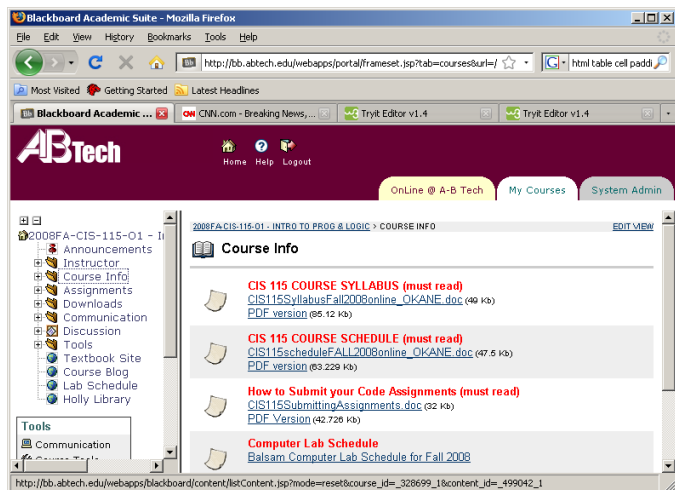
Blackboard Academic Suite - Mozilla Firefox

File Edit View History Bookmarks Tools Help

http://bb.abtech.edu/webapps/portal/frameset.jsp?tab=courses&url=/

html table cell paddi

Most Visited Getting Started Latest Headlines

Blackboard Academic ... CNN.com - Breaking News,... Tryit Editor v1.4 Tryit Editor v1.4

AB Tech

Home Help Logout

OnLine @ A-B Tech My Courses System Admin

2008FA-CIS-115-01 - I

Announcements
Instructor
Course Info
Assignments
Downloads
Communication
Discussion
Tools
Textbook Site
Course Blog
Lab Schedule
Holly Library

Tools
Communication
Course Tools

2008FA-CIS-115-01 - INTRO TO PROG & LOGIC > COURSE INFO

EDIT VIEW

Course Info

CIS 115 COURSE SYLLABUS (must read)
CIS115SyllabusFall2008online_OKANE.doc (49 Kb)
PDF version (85.12 Kb)

CIS 115 COURSE SCHEDULE (must read)
CIS115scheduleFALL2008online_OKANE.doc (47.5 Kb)
PDF version (63.229 Kb)

How to Submit your Code Assignments (must read)
CIS115SubmittingAssignments.doc (32 Kb)
PDF Version (42.726 kb)

Computer Lab Schedule
Balsam Computer Lab Schedule for Fall 2008

http://bb.abtech.edu/webapps/blackboard/content/listContent.jsp?mode=reset&course_id=_328699_1&content_id=_499042_1